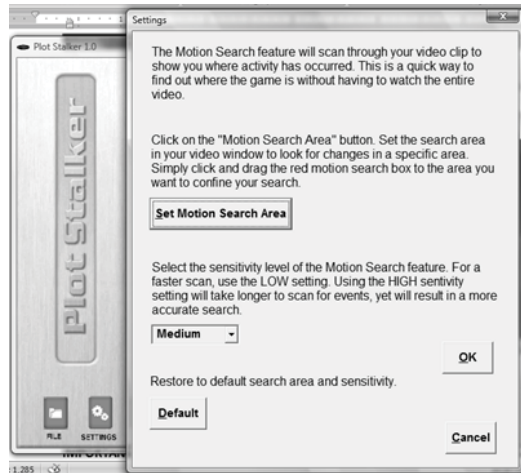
Plot Stalker 1.0

Plot Stalker

FILE SETTINGS

IMPORTAN

1.285

Settings

The Motion Search feature will scan through your video clip to show you where activity has occurred. This is a quick way to find out where the game is without having to watch the entire video.

Click on the "Motion Search Area" button. Set the search area in your video window to look for changes in a specific area. Simply click and drag the red motion search box to the area you want to confine your search.

Set Motion Search Area

Select the sensitivity level of the Motion Search feature. For a faster scan, use the LOW setting. Using the HIGH sentivity setting will take longer to scan for events, yet will result in a more accurate search.

Medium

OK

Restore to default search area and sensitivity.

Default

Cancel